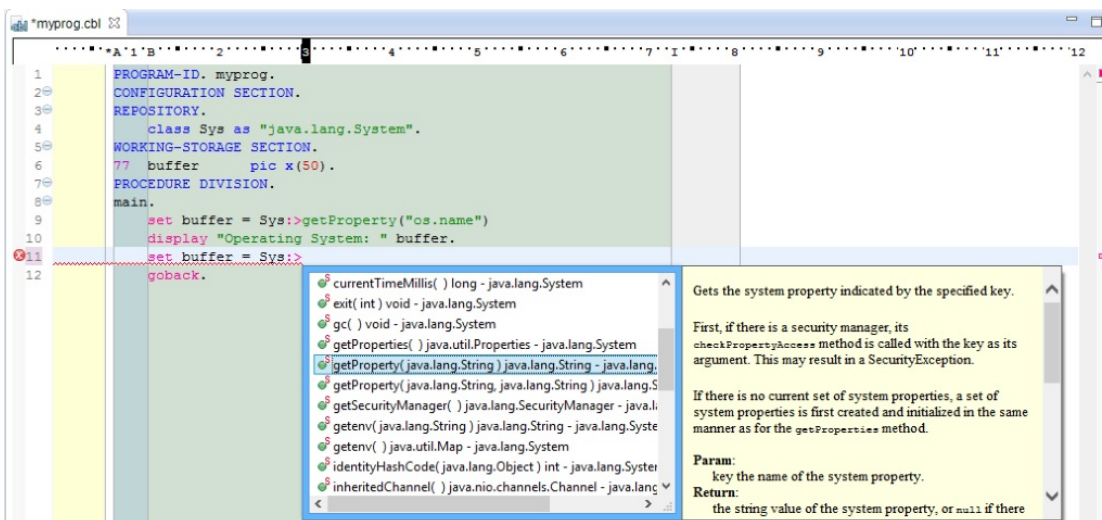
*myprog.cbl

*A 1 B 2 3 4 5 6 7 I 8 9 10 11 12

1 PROGRAM-ID. myprog.
2 CONFIGURATION SECTION.
3 REPOSITORY.
4 class Sys as "java.lang.System".
5 WORKING-STORAGE SECTION.
6 77 buffer pic x(50).
7 PROCEDURE DIVISION.
8 main.
9 set buffer = Sys:>getProperty("os.name")
10 display "Operating System: " buffer.
11 set buffer = Sys:>
12 goback.

currentTimeMillis( ) long - java.lang.System
exit( int ) void - java.lang.System
gc( ) void - java.lang.System
getProperties( ) java.util.Properties - java.lang.System
getProperty( java.lang.String ) java.lang.String - java.lang.
getProperty( java.lang.String, java.lang.String ) java.lang.S
getSecurityManager( ) java.lang.SecurityManager - java.la
getenv( java.lang.String ) java.lang.String - java.lang.Syste
getenv( ) java.util.Map - java.lang.System
identityHashCode( java.lang.Object ) int - java.lang.Syster
inheritedChannel( ) java.nio.channels.Channel - java.lang

Gets the system property indicated by the specified key.

First, if there is a security manager, its checkPropertyAccess method is called with the key as its argument. This may result in a SecurityException.

If there is no current set of system properties, a set of system properties is first created and initialized in the same manner as for the getProperties method.

Param:
key the name of the system property.
Return:
the string value of the system property, or null if there